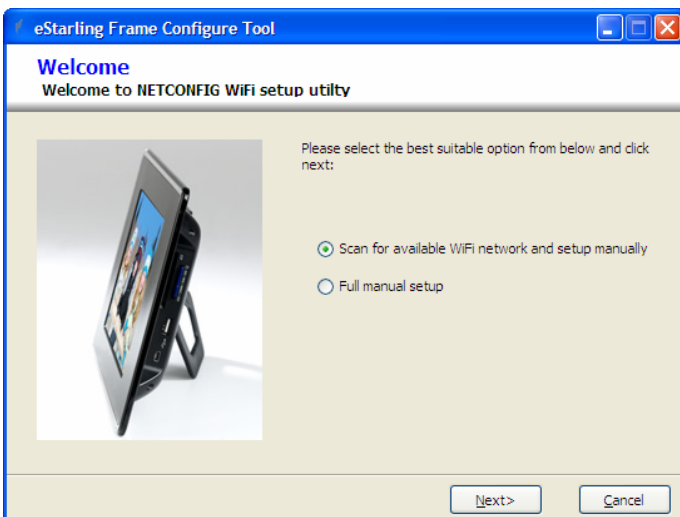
eStarling Frame Configure Tool

Welcome

Welcome to NETCONFIG WiFi setup utilty

Please select the best suitable option from below and click next:

Scan for available WiFi network and setup manually

Full manual setup

Next>

Cancel